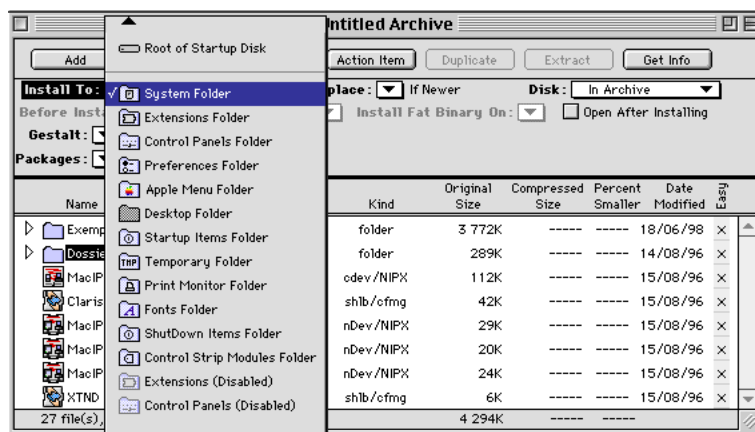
ntitled Archive

Add | Action Item | Duplicate | Extract | Get Info

Install To: | place: If Newer | Disk: In Archive
Before Insta | Install Fat Binary On: | Open After Installing
Gestalt:
Packages:

Root of Startup Disk
✓ System Folder
Extensions Folder
Control Panels Folder
Preferences Folder
Apple Menu Folder
Desktop Folder
Startup Items Folder
Temporary Folder
Print Monitor Folder
Fonts Folder
ShutDown Items Folder
Control Strip Modules Folder
Extensions (Disabled)
Control Panels (Disabled)

| Name | Kind | Original Size | Compressed Size | Percent Smaller | Date Modified | Easy |
|---|---|---|---|---|---|---|
| Exemp | folder | 3 772K | ----- | ----- | 18/06/98 | × |
| Dossie | folder | 289K | ----- | ----- | 14/08/96 | × |
| MacIP | cdev/NIPX | 112K | ----- | ----- | 15/08/96 | × |
| Claris | shlb/cfmg | 42K | ----- | ----- | 15/08/96 | × |
| MacIP | nDev/NIPX | 29K | ----- | ----- | 15/08/96 | × |
| MacIP | nDev/NIPX | 20K | ----- | ----- | 15/08/96 | × |
| MacIP | nDev/NIPX | 24K | ----- | ----- | 15/08/96 | × |
| XTND | shlb/cfmg | 6K | ----- | ----- | 15/08/96 | × |
| 27 file(s), | | 4 294K | ----- | ----- | | |